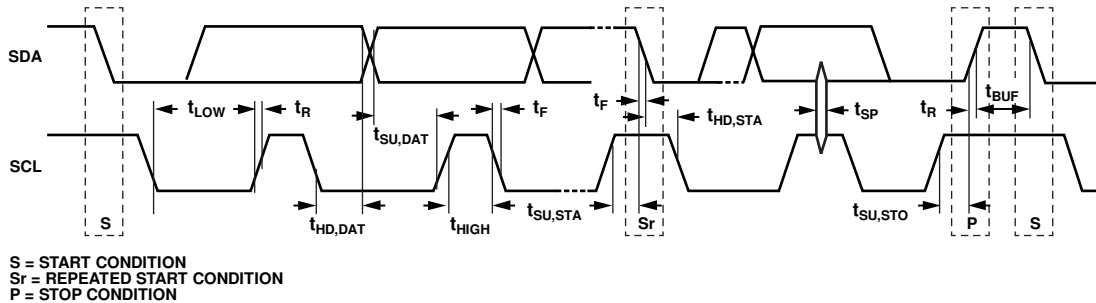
SDA

SCL

$t_{LOW}$ $t_R$ $t_{SU,DAT}$ $t_F$ $t_F$ $t_{HD,STA}$ $t_{SP}$ $t_R$ $t_{BUF}$

$t_{HD,DAT}$ $t_{HIGH}$ $t_{SU,STA}$ $t_{SU,STO}$

S Sr P S

S = START CONDITION
Sr = REPEATED START CONDITION
P = STOP CONDITION